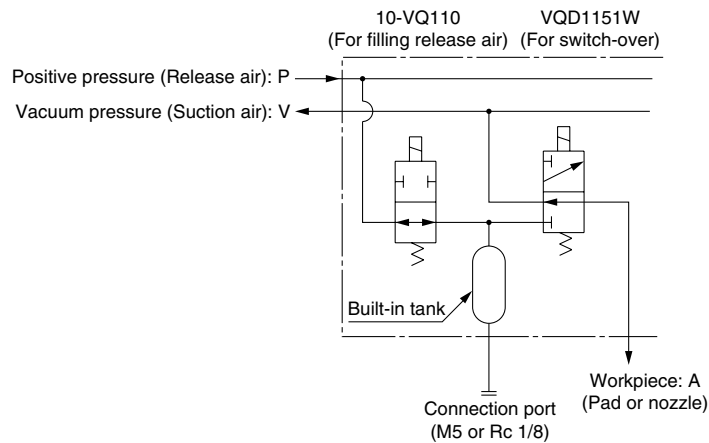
10-VQ110
(For filling release air)

VQD1151W
(For switch-over)

Positive pressure (Release air): P

Vacuum pressure (Suction air): V

Built-in tank

Workpiece: A
(Pad or nozzle)

Connection port
(M5 or Rc 1/8)